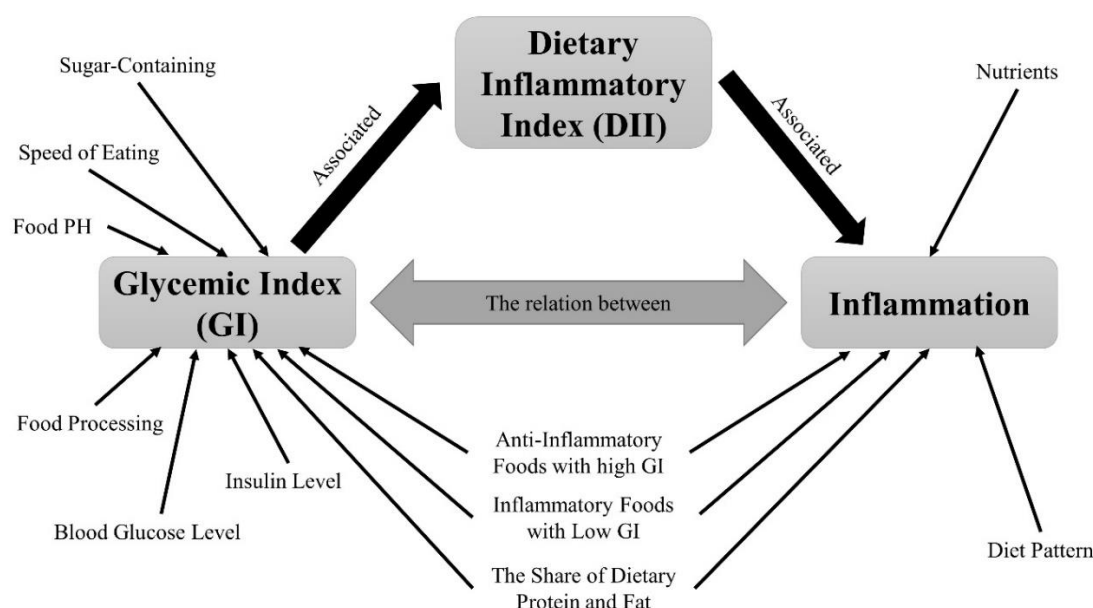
Dietary Inflammatory Index (DII)

Sugar-Containing

Speed of Eating

Food PH

Associated

Associated

Nutrients

Glycemic Index (GI)

The relation between

Inflammation

Food Processing

Insulin Level

Blood Glucose Level

Anti-Inflammatory Foods with high GI

Inflammatory Foods with Low GI

The Share of Dietary Protein and Fat

Diet Pattern